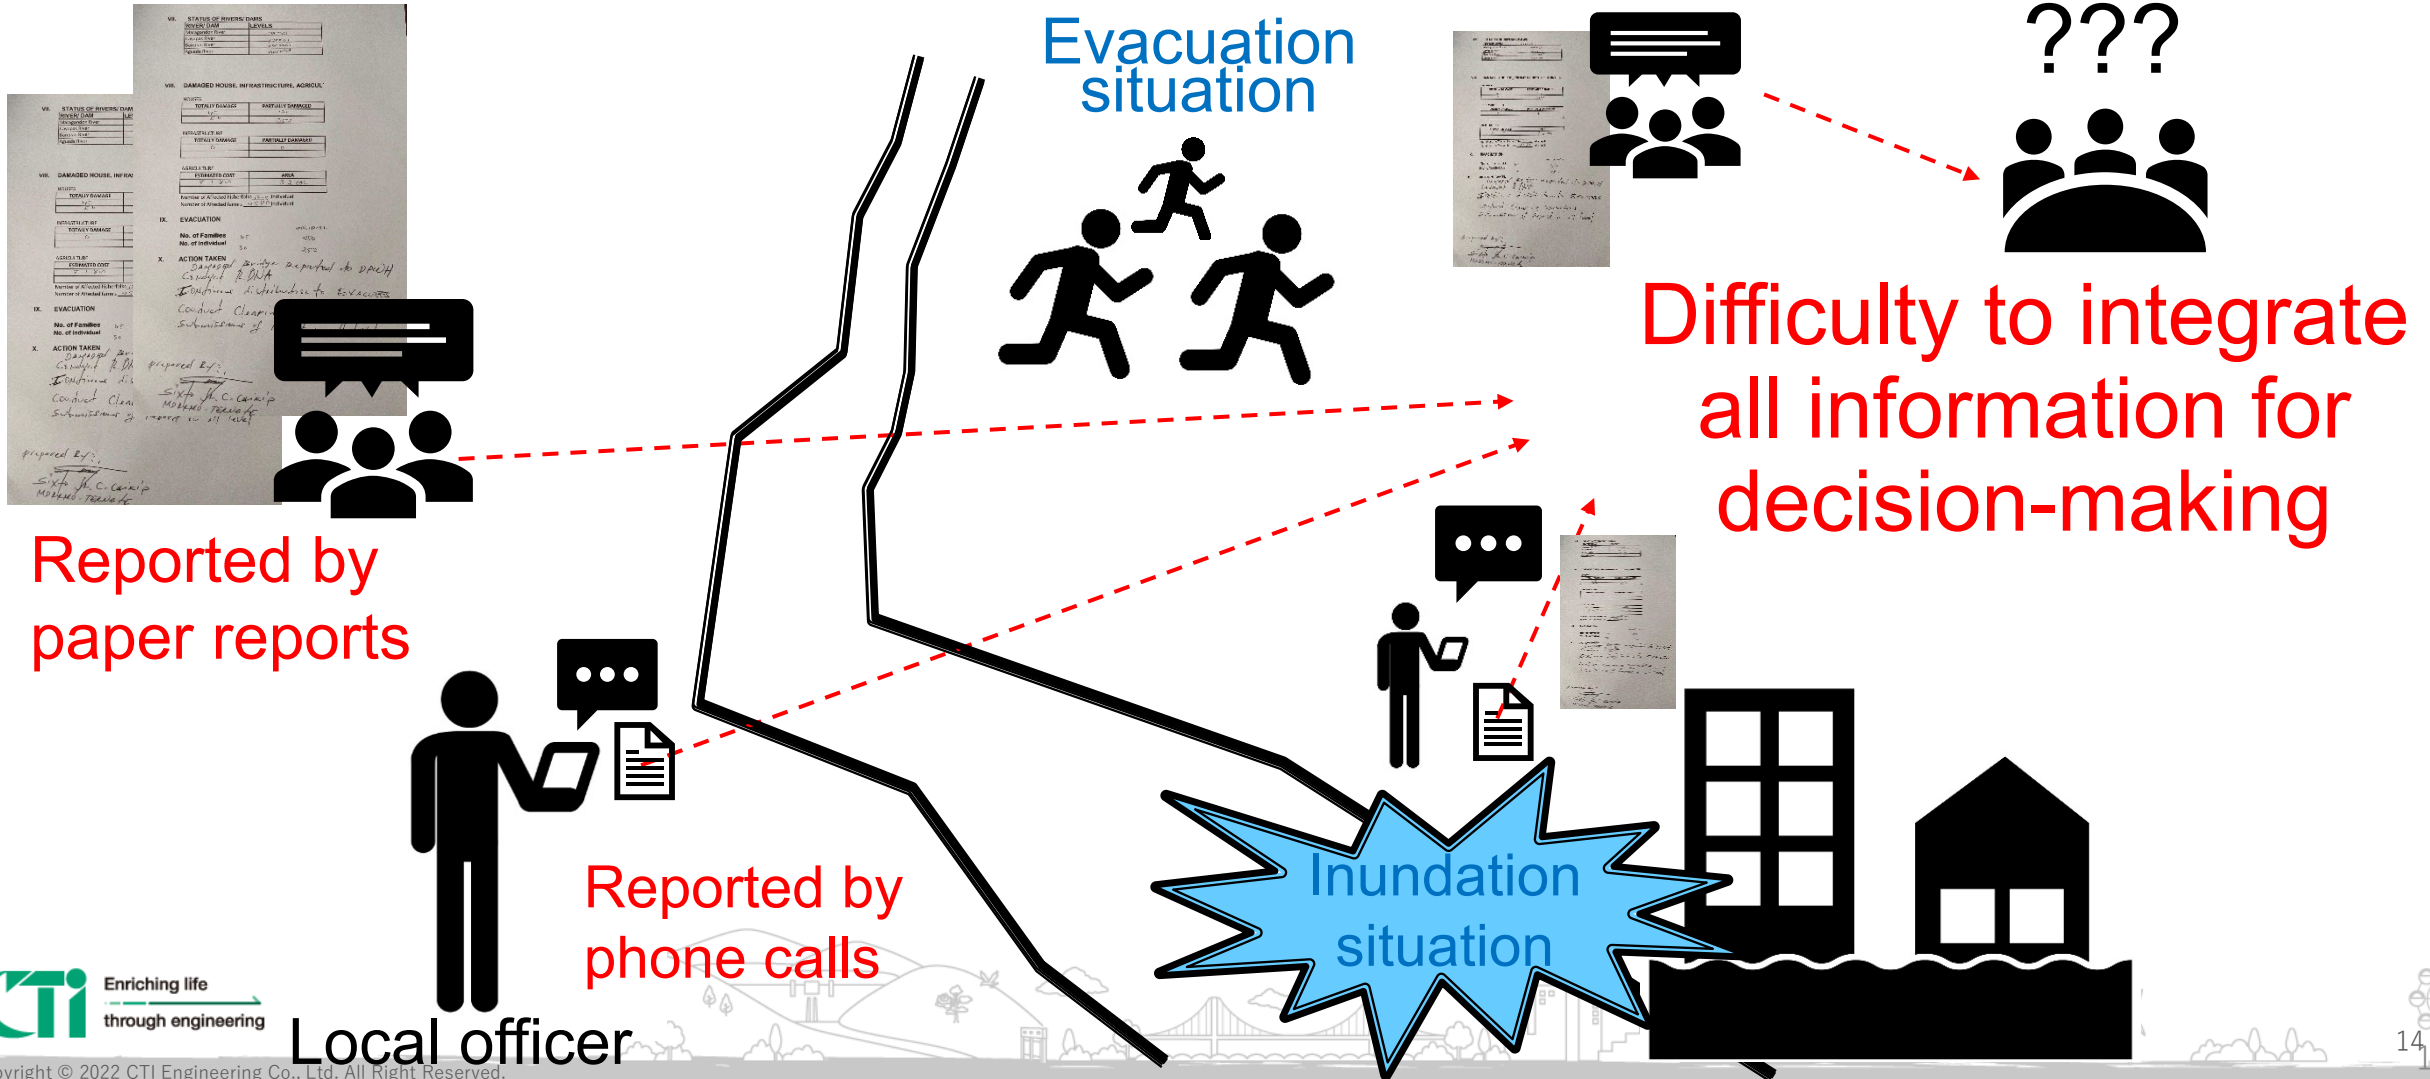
Evacuation situation

???

Difficulty to integrate all information for decision-making

Reported by paper reports

Reported by phone calls

Inundation situation

Local officer

CTI Enriching life through engineering

pyright © 2022 CTI Engineering Co., Ltd. All Right Reserved.

14